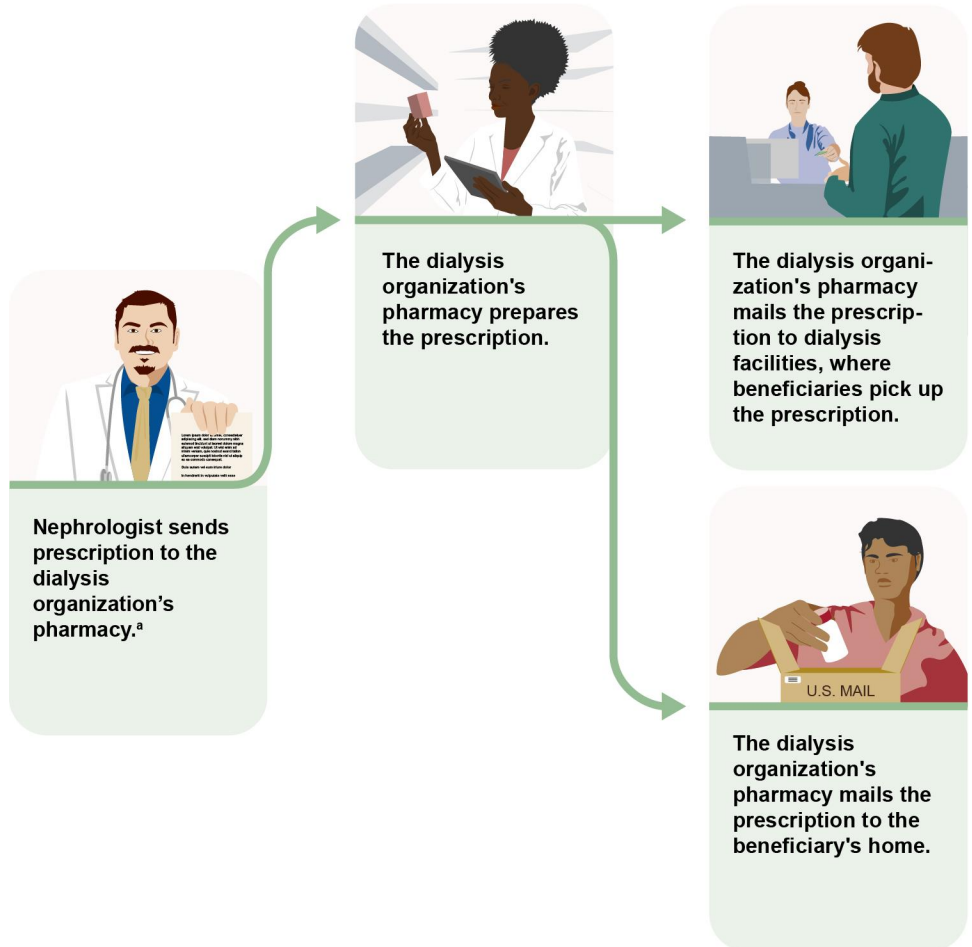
Nephrologist sends prescription to the dialysis organization’s pharmacy.$^{a}$

The dialysis organization's pharmacy prepares the prescription.

The dialysis organization's pharmacy mails the prescription to dialysis facilities, where beneficiaries pick up the prescription.

U.S. MAIL

The dialysis organization's pharmacy mails the prescription to the beneficiary's home.